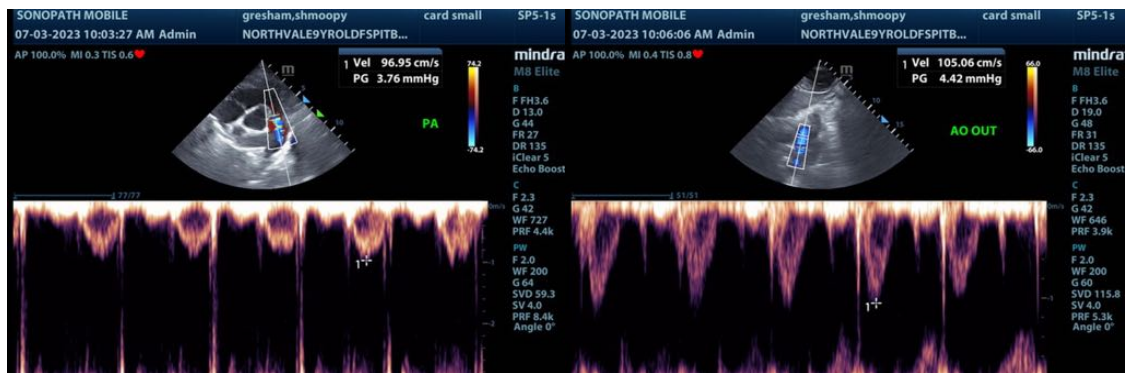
SONOPATH MOBILE gresham,shmoopy card small SP5-1s
07-03-2023 10:03:27 AM Admin NORTHVALE9YROLDFSPITB...
AP 100.0% MI 0.3 TIS 0.6
1 Vel 96.95 cm/s
PG 3.76 mmHg
mindray
M8 Elite
74.2
-74.2
PA
B
F FH3.6
D 13.0
G 44
FR 27
DR 135
iClear 5
Echo Boost
C
F 2.3
G 42
WF 727
PRF 4.4k
PW
F 2.0
WF 200
G 64
SVD 59.3
SV 4.0
PRF 8.4k
Angle 0°
77/77
m/s
-1
-2
1

SONOPATH MOBILE gresham,shmoopy card small SP5-1s
07-03-2023 10:06:06 AM Admin NORTHVALE9YROLDFSPITB...
AP 100.0% MI 0.4 TIS 0.8
1 Vel 105.06 cm/s
PG 4.42 mmHg
mindray
M8 Elite
66.0
-66.0
AO OUT
B
F FH3.6
D 19.0
G 48
FR 31
DR 135
iClear 5
Echo Boost
C
F 2.3
G 42
WF 646
PRF 3.9k
PW
F 2.0
WF 200
G 60
SVD 115.8
SV 4.0
PRF 5.3k
Angle 0°
51/51
m/s
-1
1